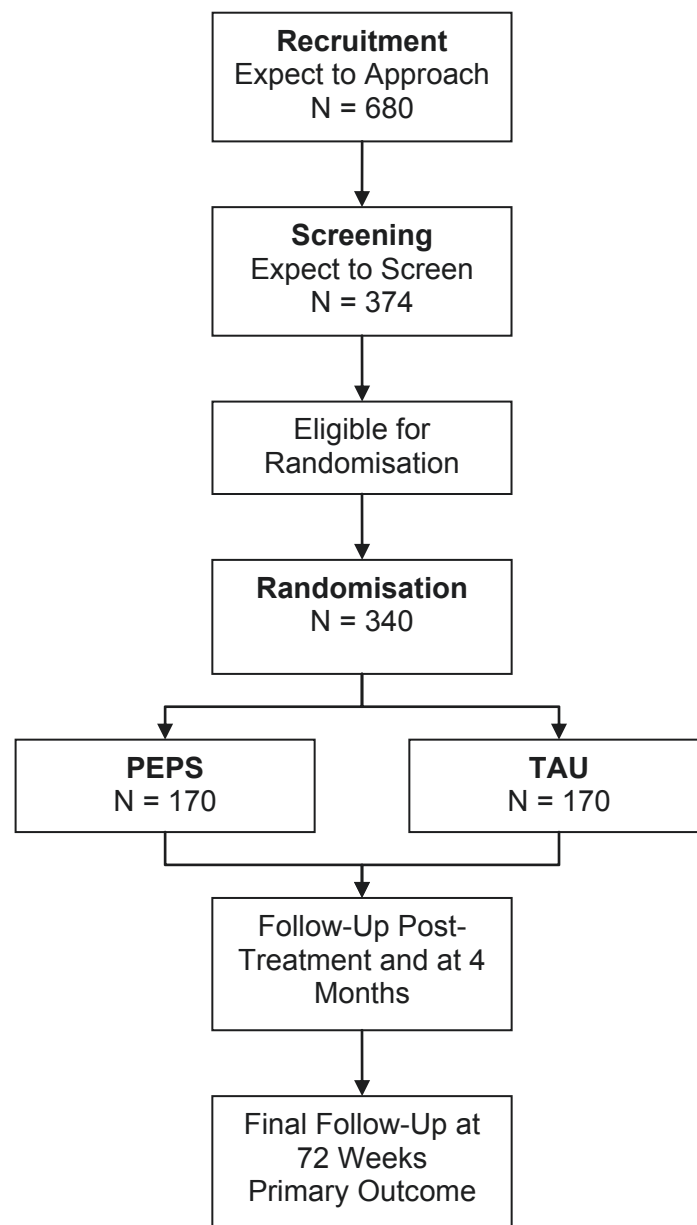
**Recruitment**
Expect to Approach
N = 680

**Screening**
Expect to Screen
N = 374

Eligible for Randomisation

**Randomisation**
N = 340

**PEPS**
N = 170

**TAU**
N = 170

Follow-Up Post-Treatment and at 4 Months

Final Follow-Up at 72 Weeks
Primary Outcome